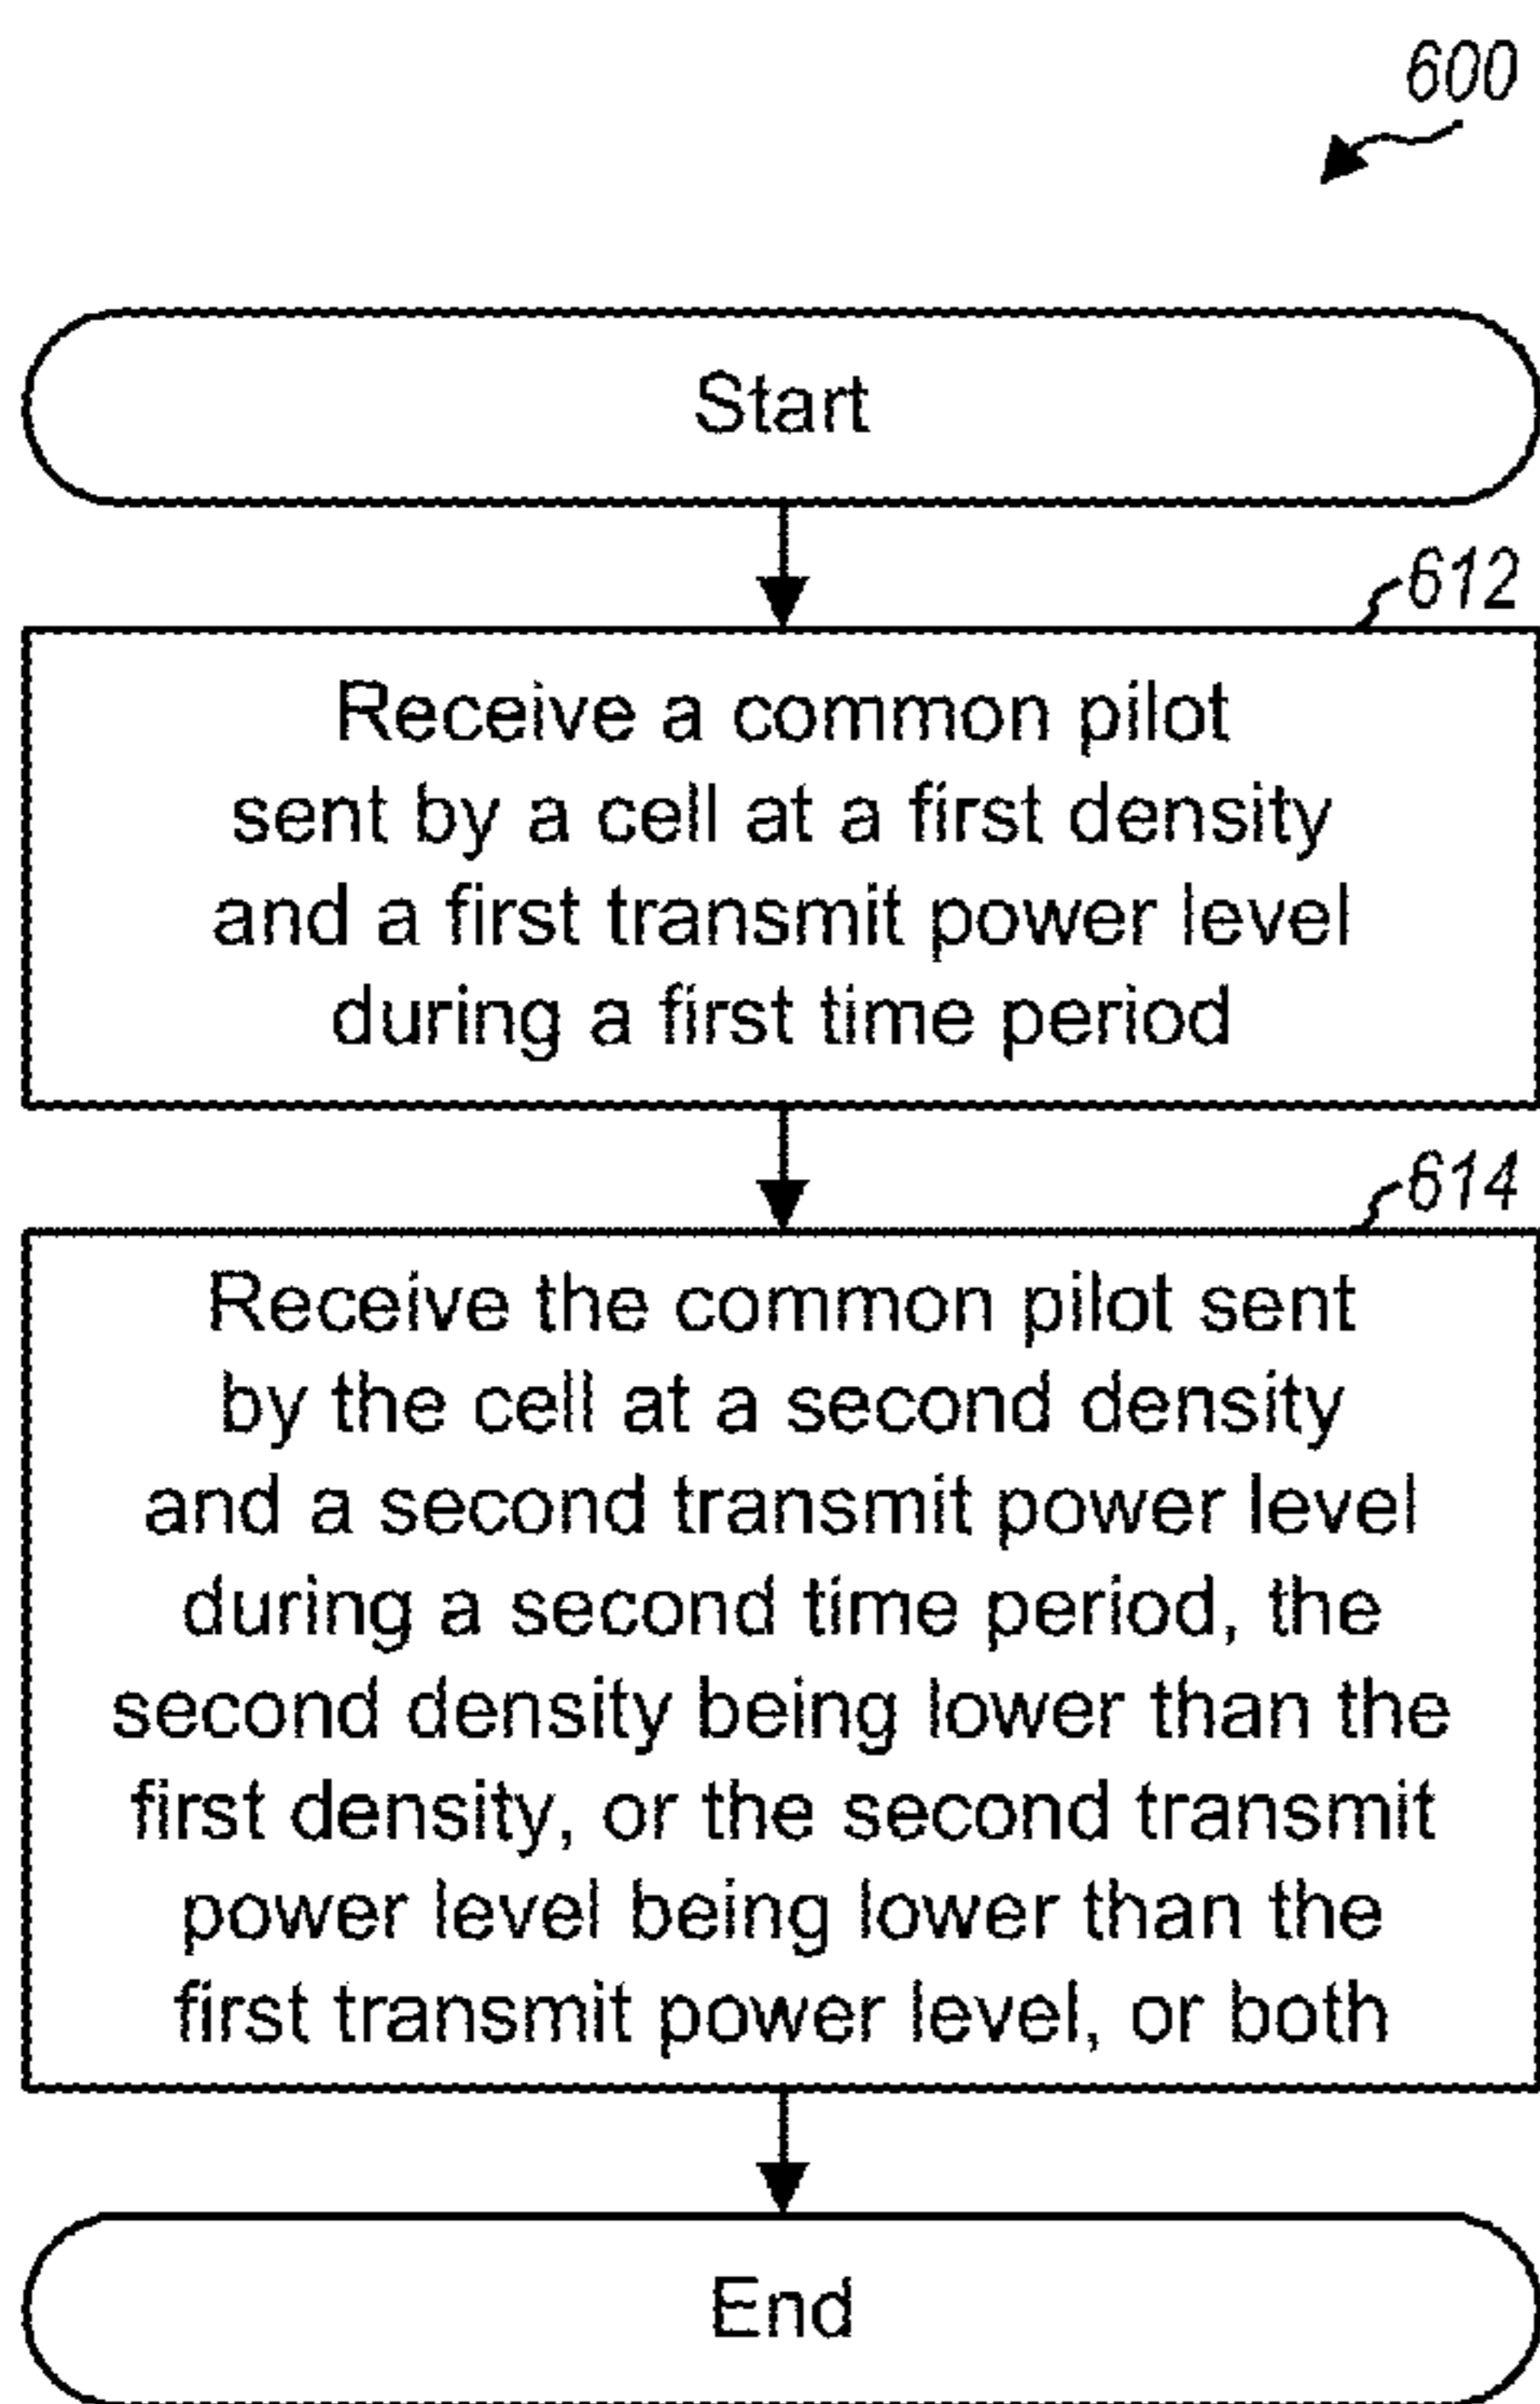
600

Start

612

Receive a common pilot sent by a cell at a first density and a first transmit power level during a first time period

614

Receive the common pilot sent by the cell at a second density and a second transmit power level during a second time period, the second density being lower than the first density, or the second transmit power level being lower than the first transmit power level, or both

End